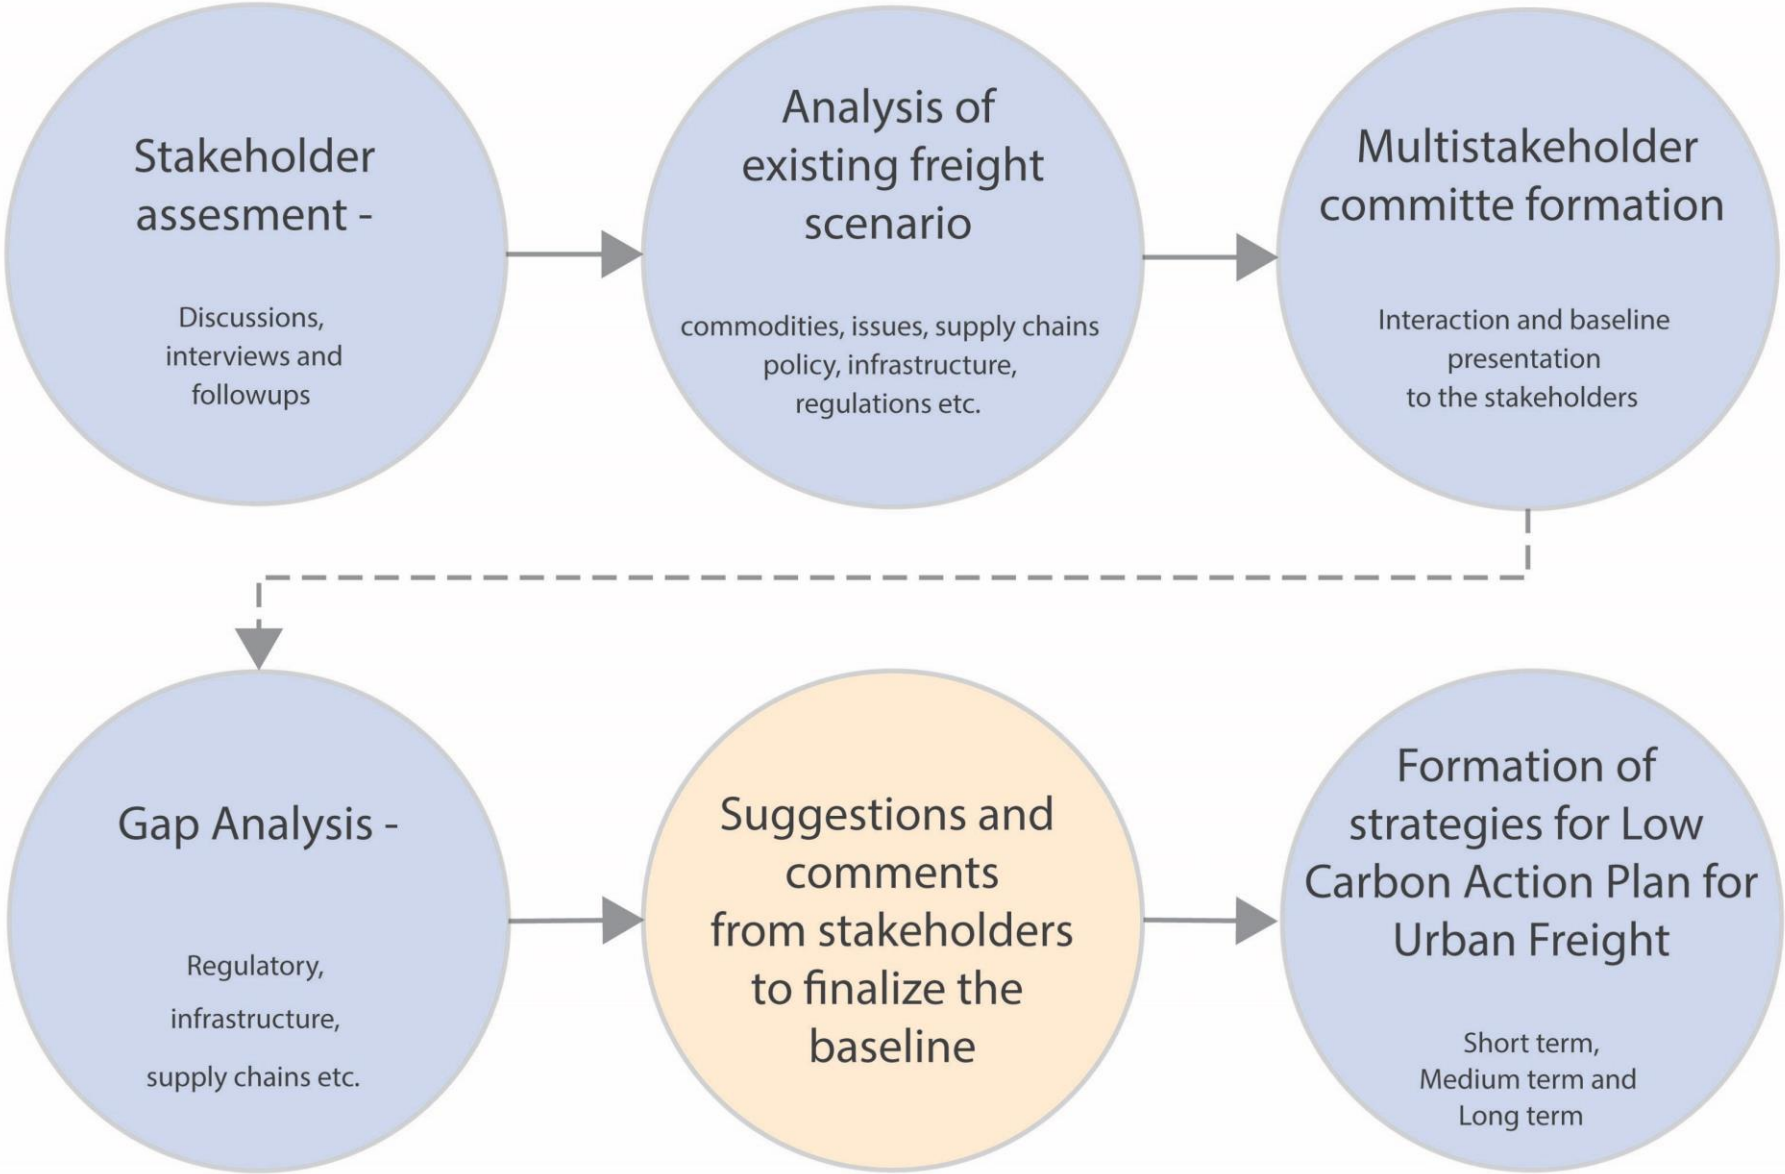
Stakeholder assesment -

Discussions, interviews and followups

Analysis of existing freight scenario

commodities, issues, supply chains policy, infrastructure, regulations etc.

Multistakeholder committe formation

Interaction and baseline presentation to the stakeholders

Gap Analysis -

Regulatory, infrastructure, supply chains etc.

Suggestions and comments from stakeholders to finalize the baseline

Formation of strategies for Low Carbon Action Plan for Urban Freight

Short term, Medium term and Long term